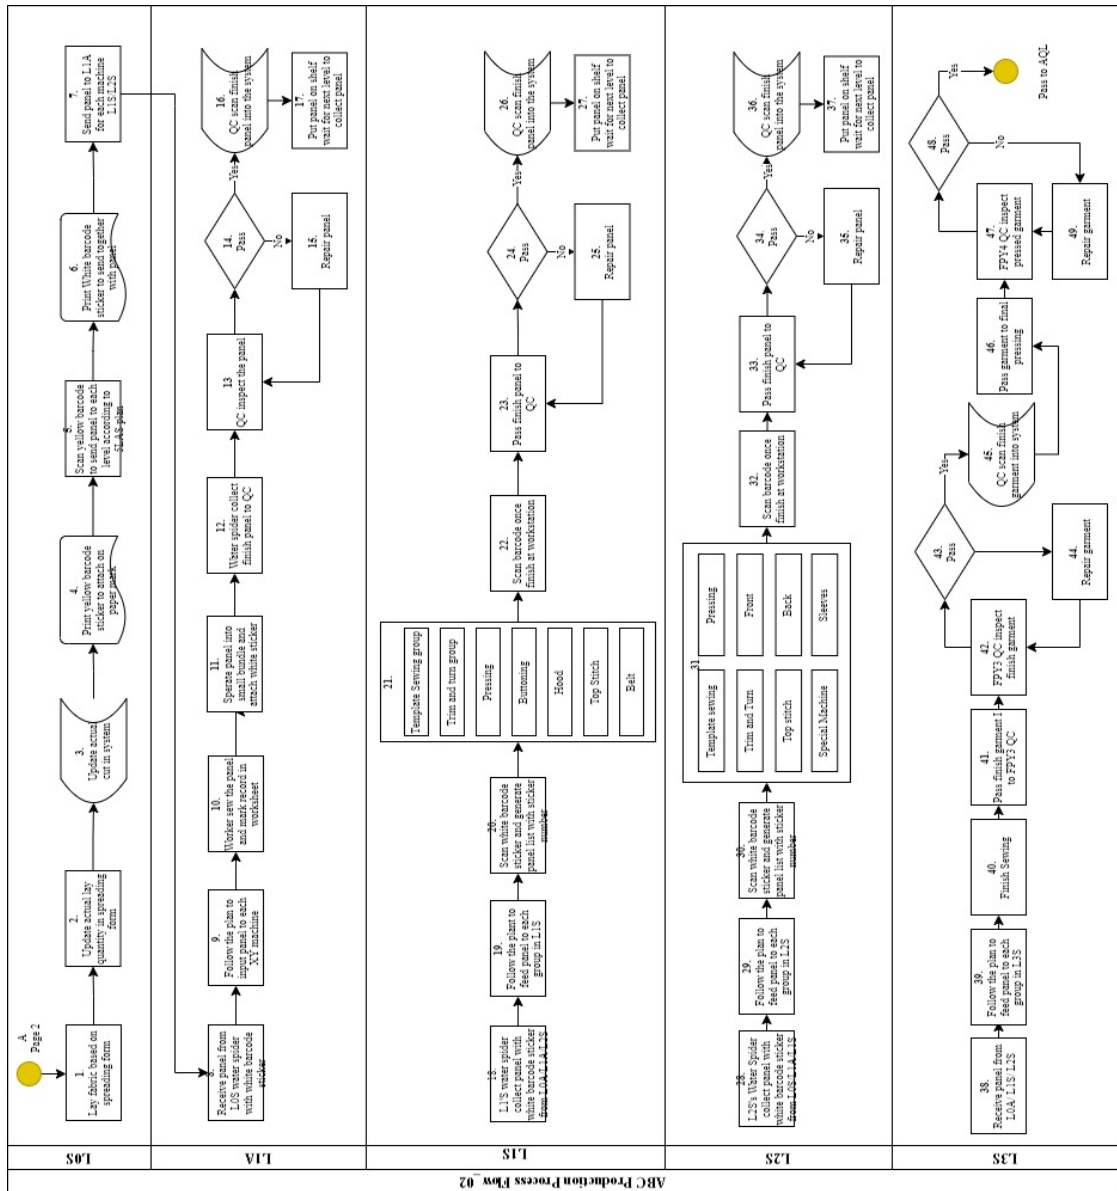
ABC Production Process Flow_02

L0S

A
Page 2

1.
Lay fabric based on spreading form

2.
Update actual lay quantity in spreading form

3.
Update actual cut in system

4.
Print yellow barcode sticker to attach on paper mark

5.
Scan yellow barcode to send panel to each level according to SLAS plan

6.
Print White barcode sticker to send together with panel

7.
Send panel to L1A for each machine L1S,L2S

L1A

8.
Receive panel from L0S water spider with white barcode sticker

9.
Follow the plan to input panel to each XY machine

10.
Worker sew the panel and mark record in worksheet

11.
Sperate panel into small bundle and attach white sticker

12.
Water spider collect finish panel to QC

13.
QC inspect the panel

14.
Pass

No

15.
Repair panel

Yes

16.
QC scan finish panel into the system

17.
Put panel on shelf wait for next level to collect panel

L1S

18.
L1S water spider collect panel with white barcode sticker from L0A,L1A,L2S

19.
Follow the plan to feed panel to each group in L1S

20.
Scan white barcode sticker and generate panel list with sticker number

21.
Template Sewing group
Trim and turn group
Pressing
Buttoning
Hood
Top Stitch
Belt

22.
Scan barcode once finish at workstation

23.
Pass finish panel to QC

24.
Pass

No

25.
Repair panel

Yes

26.
QC scan finish panel into the system

27.
Put panel on shelf wait for next level to collect panel

L2S

28.
L2S's Water Spider collect panel with white barcode sticker from L0S,L1A,L1S

29.
Follow the plan to feed panel to each group in L2S

30.
Scan white barcode sticker and generate panel list with sticker number

31
Template sewing
Pressing
Trim and Turn
Front
Top stitch
Back
Special Machine
Sleeves

32.
Scan barcode once finish at workstation

33.
Pass finish panel to QC

34.
Pass

No

35.
Repair panel

Yes

36.
QC scan finish panel into the system

37.
Put panel on shelf wait for next level to collect panel

L3S

38.
Receive panel from L0A/L1S/L2S

39.
Follow the plan to feed panel to each group in L3S

40.
Finish Sewing

41.
Pass finish garment 1 to FPY3 QC

42.
FPY3 QC inspect finish garment

43.
Pass

44.
Repair garment

Yes

45.
QC scan finish garment into system

46.
Pass garment to final pressing

47.
FPY4 QC inspect pressed garment

48.
Pass

No

49.
Repair garment

Yes

Pass to AQL